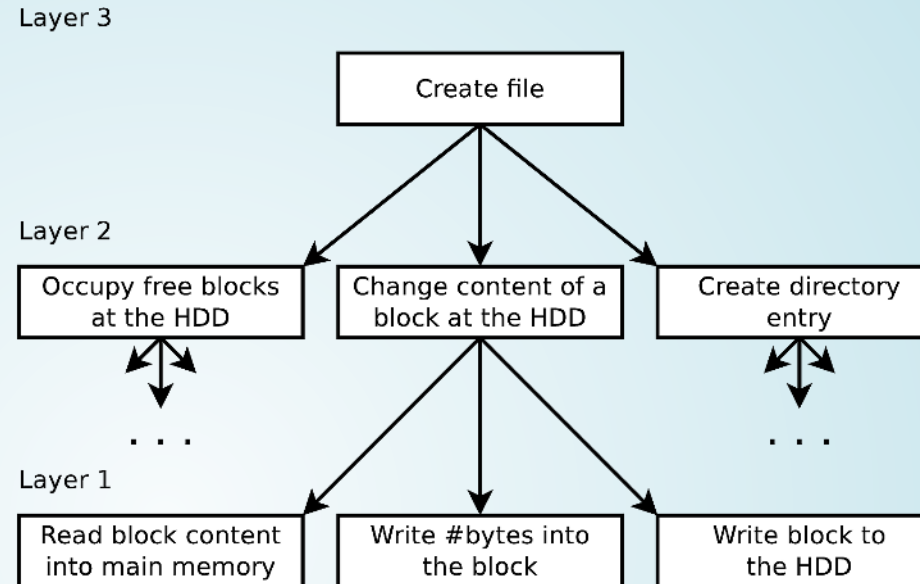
Layer 3

Create file

Layer 2

Occupy free blocks at the HDD

Change content of a block at the HDD

Create directory entry

. . .

. . .

Layer 1

Read block content into main memory

Write #bytes into the block

Write block to the HDD